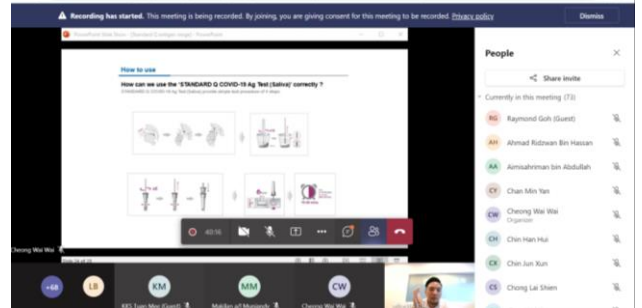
Recording has started. This meeting is being recorded. By joining, you are giving consent for this meeting to be recorded. Privacy policy

Dismiss

PowerPoint Slide Show - [Standard Q collagen range] - PowerPoint

How to use

How can we use the 'STANDARD Q COVID-19 Ag Test (Saliva)' correctly ?

STANDARD Q COVID-19 Ag Test (Saliva) provide simple test procedure of 4 steps.

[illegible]

Cheong Wai Wai

40:16

People

Share invite

Currently in this meeting (73)

RG Raymond Goh (Guest)

AH Ahmad Ridzwan Bin Hassan

AA Aimisahriman bin Abdullah

CY Chan Min Yan

CW Cheong Wai Wai
Organizer

CH Chin Han Hui

CX Chin Jun Xun

CS Chong Lai Shien

+68

LB

KM
KKS Tuan Mon (Guest)

MM
Malikin ad Munjandy

CW
Cheong Wai Wai